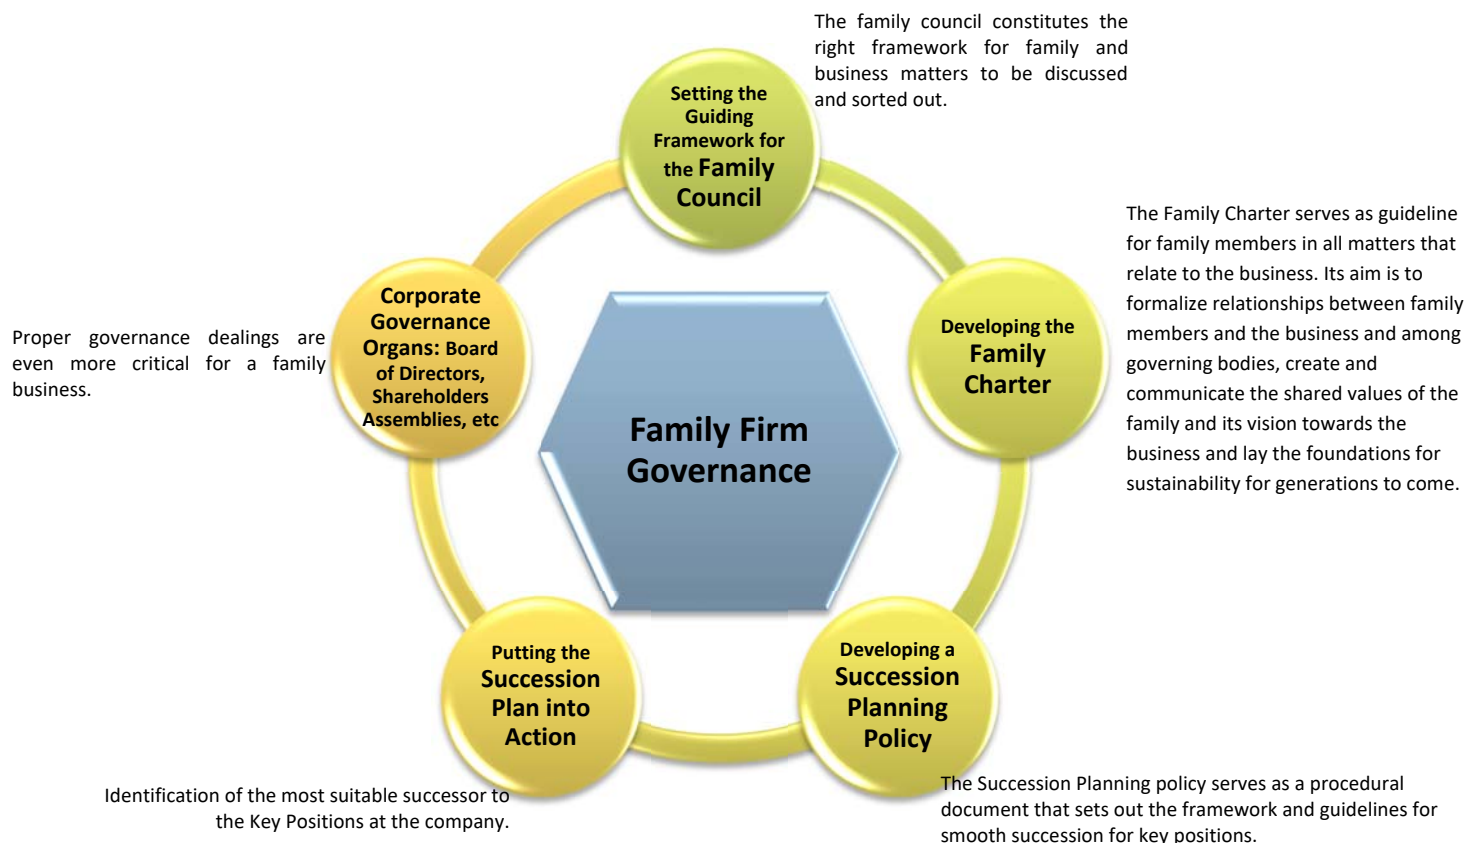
The family council constitutes the right framework for family and business matters to be discussed and sorted out.

Setting the Guiding Framework for the Family Council

The Family Charter serves as guideline for family members in all matters that relate to the business. Its aim is to formalize relationships between family members and the business and among governing bodies, create and communicate the shared values of the family and its vision towards the business and lay the foundations for sustainability for generations to come.

Developing the Family Charter

Proper governance dealings are even more critical for a family business.

Corporate Governance Organs: Board of Directors, Shareholders Assemblies, etc

Family Firm Governance

Putting the Succession Plan into Action

Developing a Succession Planning Policy

Identification of the most suitable successor to the Key Positions at the company.

The Succession Planning policy serves as a procedural document that sets out the framework and guidelines for smooth succession for key positions.